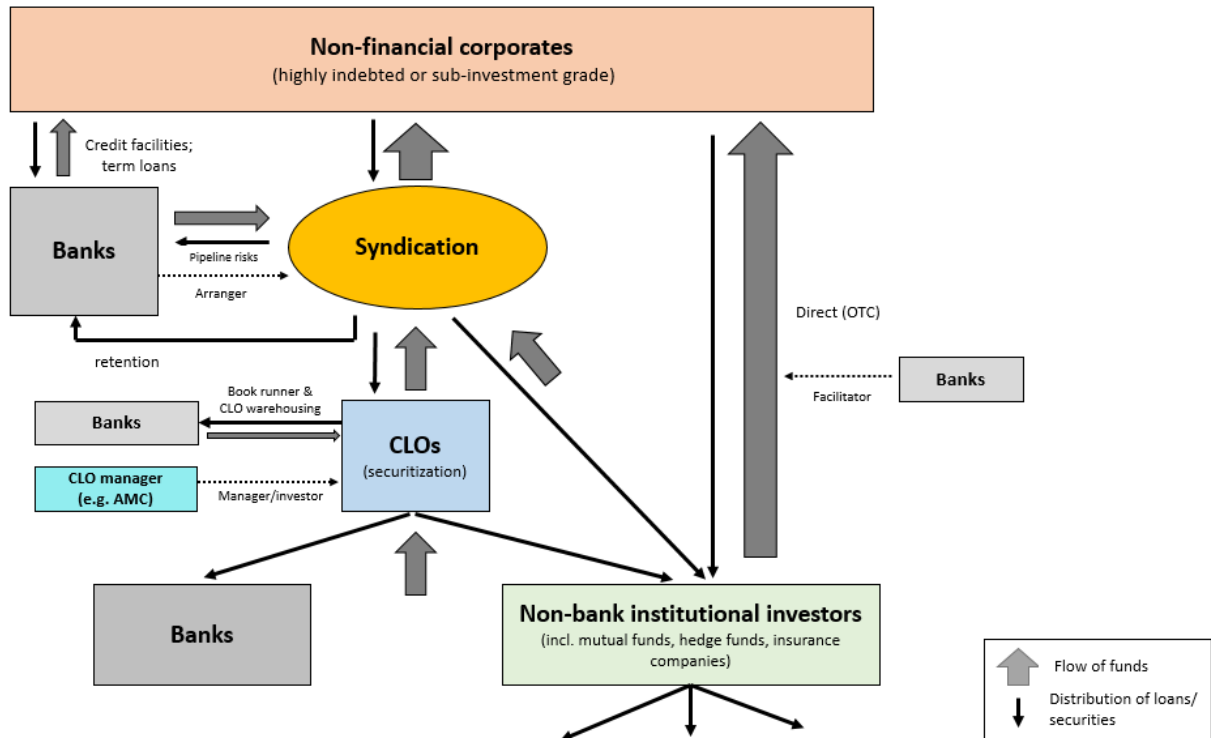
Non-financial corporates
(highly indebted or sub-investment grade)

Credit facilities; term loans

Banks

Pipeline risks

Arranger

Syndication

retention

Direct (OTC)

Banks

Facilitator

Book runner & CLO warehousing

Banks

CLOs
(securitization)

CLO manager
(e.g. AMC)

Manager/investor

Banks

Non-bank institutional investors
(incl. mutual funds, hedge funds, insurance companies)

Flow of funds

Distribution of loans/ securities